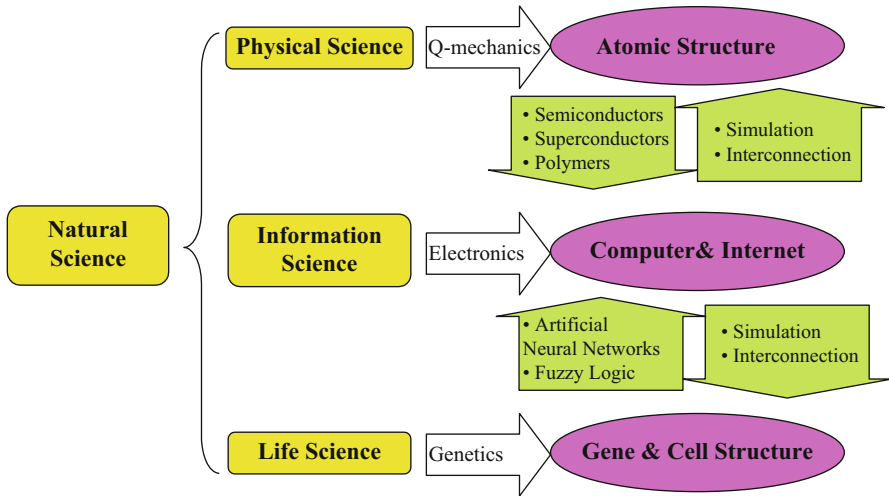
Natural Science

Physical Science

Q-mechanics

Atomic Structure

• Semiconductors
• Superconductors
• Polymers

• Simulation
• Interconnection

Information Science

Electronics

Computer& Internet

• Artificial Neural Networks
• Fuzzy Logic

• Simulation
• Interconnection

Life Science

Genetics

Gene & Cell Structure